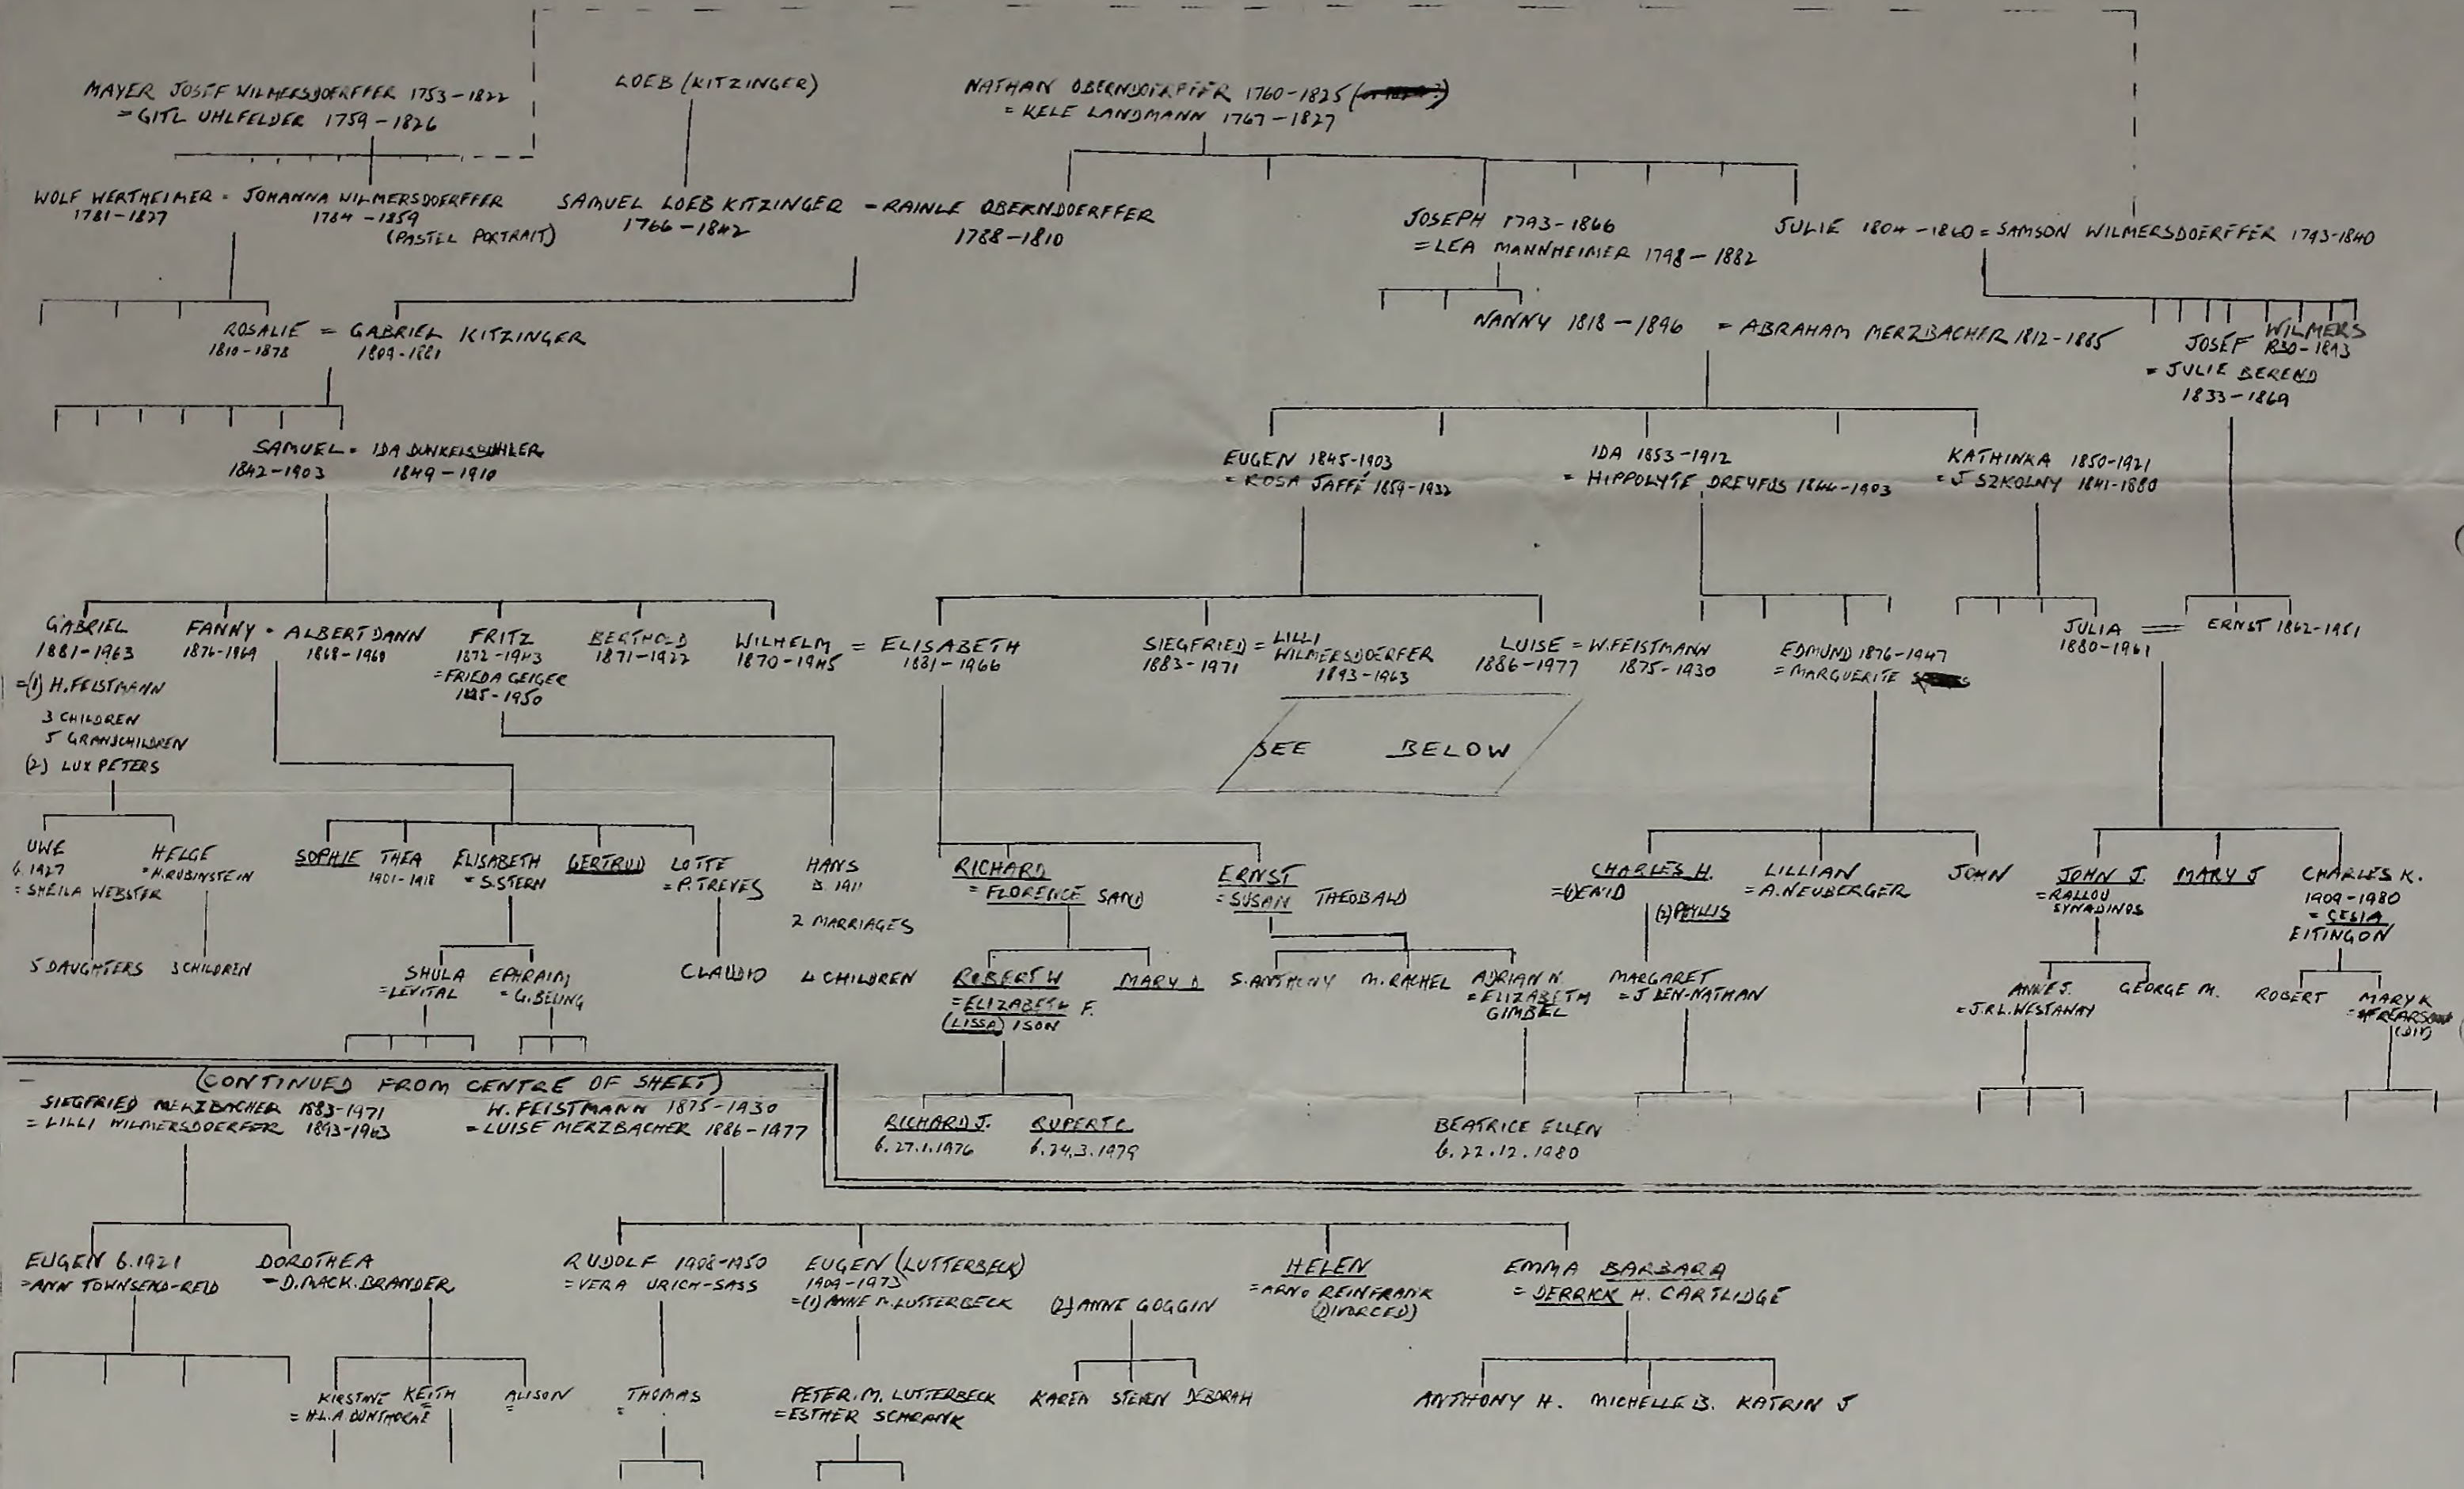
MAYER JOSEF WILMERSDOERFFER 1753 – 1822
= GITL UHLFELDER 1759 – 1826

LOEB (KITZINGER)

NATHAN OBERNDOERFFER 1760 – 1825 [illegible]
= KELE LANDMANN 1767 – 1827

WOLF WERTHEIMER 1781 – 1827 = JOHANNA WILMERSDOERFFER 1784 – 1859 (PASTEL PORTRAIT)

SAMUEL LOEB KITZINGER 1766 – 1842 = RAINLE OBERNDOERFFER 1788 – 1810

JOSEPH 1793 – 1866
= LEA MANNHEIMER 1798 – 1882

JULIE 1804 – 1860 = SAMSON WILMERSDOERFFER 1793 – 1840

ROSALIE 1810 – 1878 = GABRIEL KITZINGER 1809 – 1881

NANNY 1818 – 1896 = ABRAHAM MERZBACHER 1812 – 1885

JOSEF WILMERS 1830 – 1893
= JULIE BEREND 1833 – 1869

SAMUEL 1842 – 1903 = IDA DUNKELSBUHLER 1849 – 1910

EUGEN 1845 – 1903
= ROSA JAFFÉ 1859 – 1932

IDA 1853 – 1912
= HIPPOLYTE DREYFUS 1846 – 1903

KATHINKA 1850 – 1921
= J SZKOLNY 1841 – 1880

GABRIEL 1881 – 1963
= (1) H. FEISTMANN
3 CHILDREN
5 GRANDCHILDREN
(2) LUX PETERS

FANNY 1876 – 1964 = ALBERT DANN 1868 – 1960

FRITZ 1872 – 1943
= FRIEDA GEIGER 1885 – 1950

BERTHOLD 1871 – 1922

WILHELM 1870 – 1945 = ELISABETH 1881 – 1966

SIEGFRIED 1883 – 1971 = LILLI WILMERSDOERFER 1893 – 1963

LUISE 1886 – 1977 = W.FEISTMANN 1875 – 1930

EDMUND 1876 – 1947
= MARGUERITE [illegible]

JULIA 1880 – 1961 = ERNST 1862 – 1951

SEE BELOW

UWE b. 1927
= SHEILA WEBSTER

HELGE
= H.RUBINSTEIN

SOPHIE

THEA 1901 – 1918

ELISABETH
= S.STERN

GERTRUD

LOTTE
= P.TREVES

HANS b. 1911
2 MARRIAGES

RICHARD
= FLORENCE SAND

ERNST
= SUSAN THEOBALD

CHARLES H.
= (1) ENID
(2) PHYLLIS

LILLIAN
= A.NEUBERGER

JOHN

JOHN J.
= RALLOU SYNADINOS

MARY J

CHARLES K.
1909 – 1980
= CELIA EITINGON

5 DAUGHTERS

3 CHILDREN

SHULA
= LEVITAL

EPHRAIM
= G.BELING

CLAUDIO

4 CHILDREN

ROBERT W
= ELIZABETH F. (LISSA) ISON

MARY L

S.ANTHONY

M.RACHEL

ADRIAN N
= ELIZABETH GIMBEL

MARGARET
= J BEN-NATHAN

ANNE J.
= J.R.L.WESTAWAY

GEORGE M.

ROBERT

MARY K
= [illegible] (DIV)

(CONTINUED FROM CENTRE OF SHEET)

SIEGFRIED MERZBACHER 1883 – 1971
= LILLI WILMERSDOERFFER 1893 – 1963

H. FEISTMANN 1875 – 1930
= LUISE MERZBACHER 1886 – 1977

RICHARD J. b. 27.1.1976

RUPERT C. b. 24.3.1979

BEATRICE ELLEN b. 22.12.1980

EUGEN b.1921
= ANN TOWNSEND-REID

DOROTHEA
= D.MACK.BRANDER

RUDOLF 1908 – 1950
= VERA URICH-SASS

EUGEN (LUTTERBECK)
1909 – 1973
= (1) ANNE M. LUTTERBECK
(2) ANNE GOGGIN

HELEN
= ARNO REINFRANK (DIVORCED)

EMMA BARBARA
= DERRICK H. CARTLIDGE

KIRSTINE
= H.L.A DUNTHORNE

KEITH
=

ALISON
=

THOMAS
=

PETER.M. LUTTERBECK
= ESTHER SCHRANK

KAREN

STEVEN

DEBORAH

ANTHONY H.

MICHELLE B.

KATRIN J